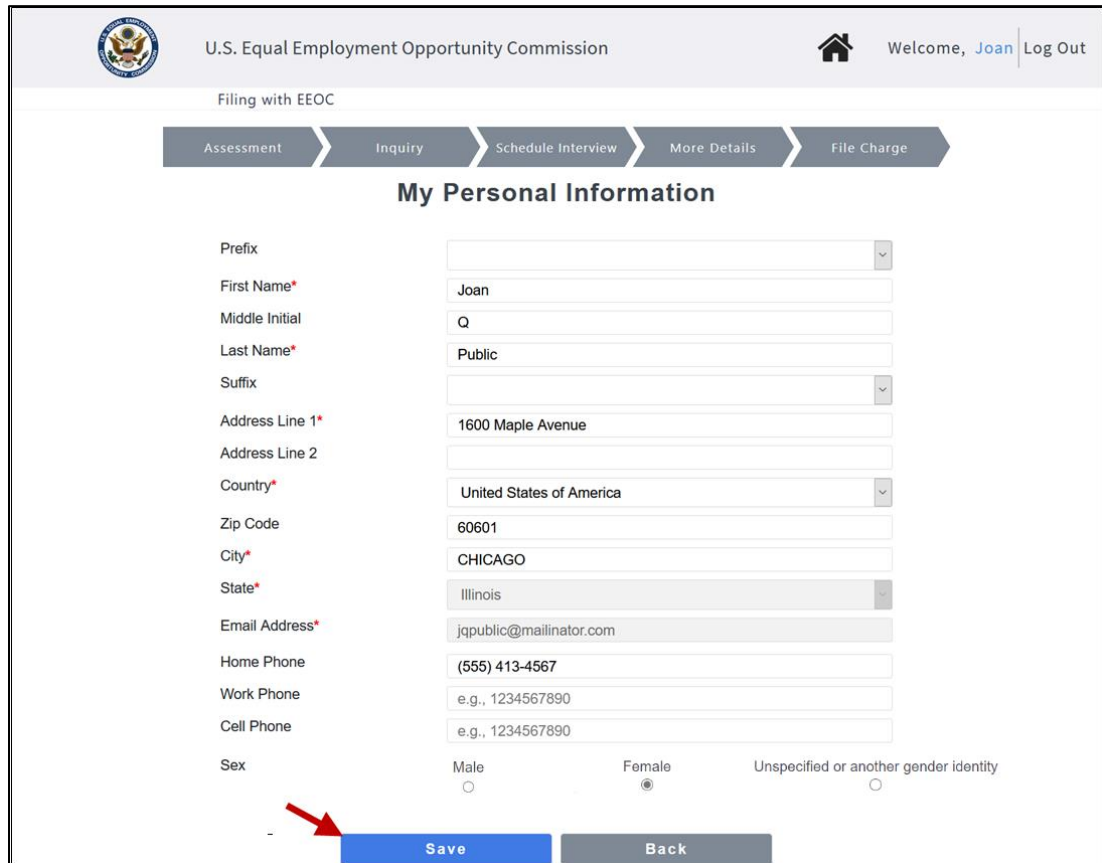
U.S. Equal Employment Opportunity Commission

Welcome, Joan | Log Out

Filing with EEOC

Assessment
Inquiry
Schedule Interview
More Details
File Charge

My Personal Information

Prefix
First Name* Joan
Middle Initial Q
Last Name* Public
Suffix
Address Line 1* 1600 Maple Avenue
Address Line 2
Country* United States of America
Zip Code 60601
City* CHICAGO
State* Illinois
Email Address* jqpublic@mailinator.com
Home Phone (555) 413-4567
Work Phone e.g., 1234567890
Cell Phone e.g., 1234567890
Sex Male Female Unspecified or another gender identity

Save
Back